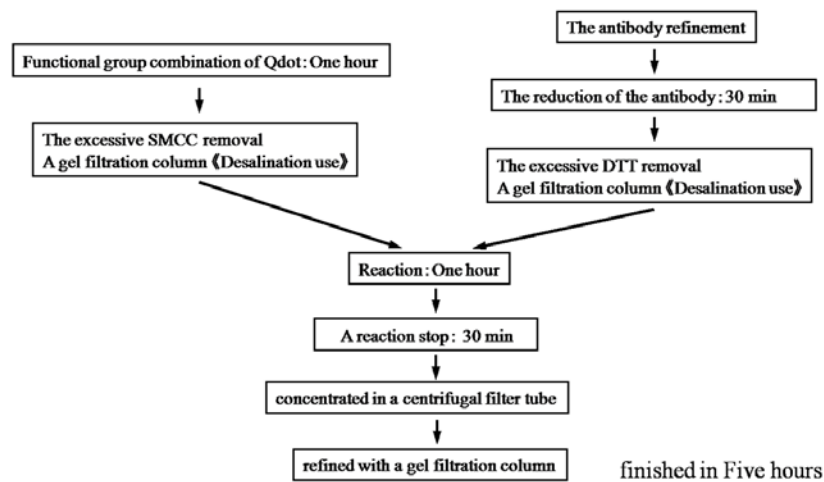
The antibody refinement

Functional group combination of Qdot : One hour

The reduction of the antibody : 30 min

The excessive SMCC removal
A gel filtration column《Desalination use》

The excessive DTT removal
A gel filtration column《Desalination use》

Reaction : One hour

A reaction stop: 30 min

concentrated in a centrifugal filter tube

refined with a gel filtration column

finished in Five hours